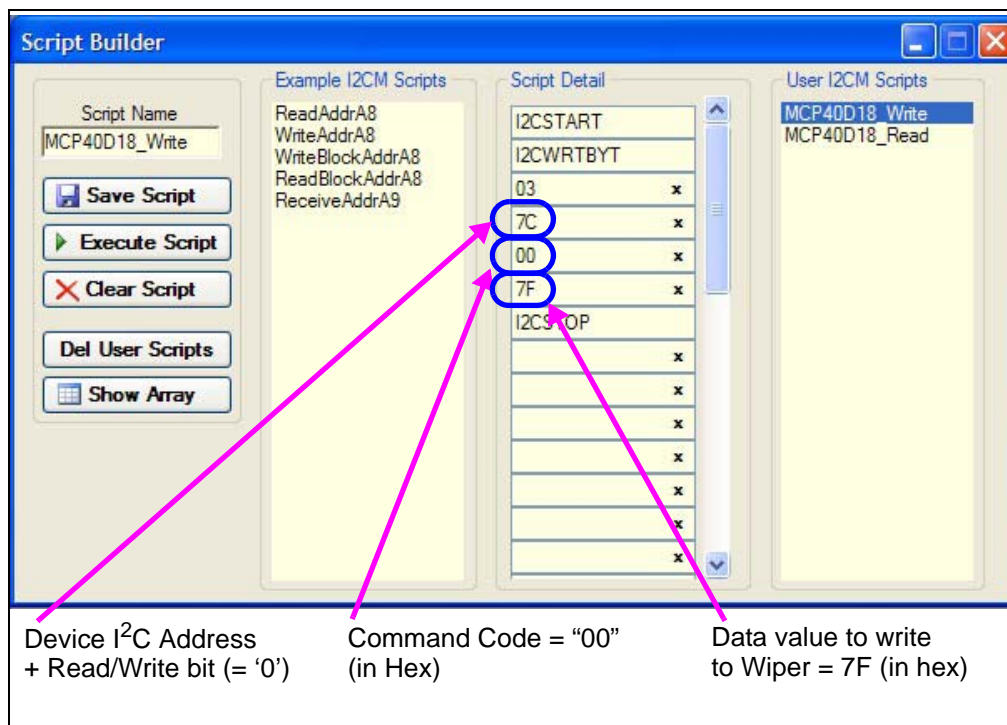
Script Builder

Script Name
MCP40D18_Write
Save Script
Execute Script
Clear Script
Del User Scripts
Show Array

Example I2CM Scripts
ReadAddrA8
WriteAddrA8
WriteBlockAddrA8
ReadBlockAddrA8
ReceiveAddrA9

Script Detail
I2CSTART
I2CWRTBYT
03 x
7C x
00 x
7F x
I2CSTOP
x
x
x
x
x
x
x

User I2CM Scripts
MCP40D18_Write
MCP40D18_Read

Device I$^2$C Address + Read/Write bit (= ‘0’)

Command Code = “00” (in Hex)

Data value to write to Wiper = 7F (in hex)